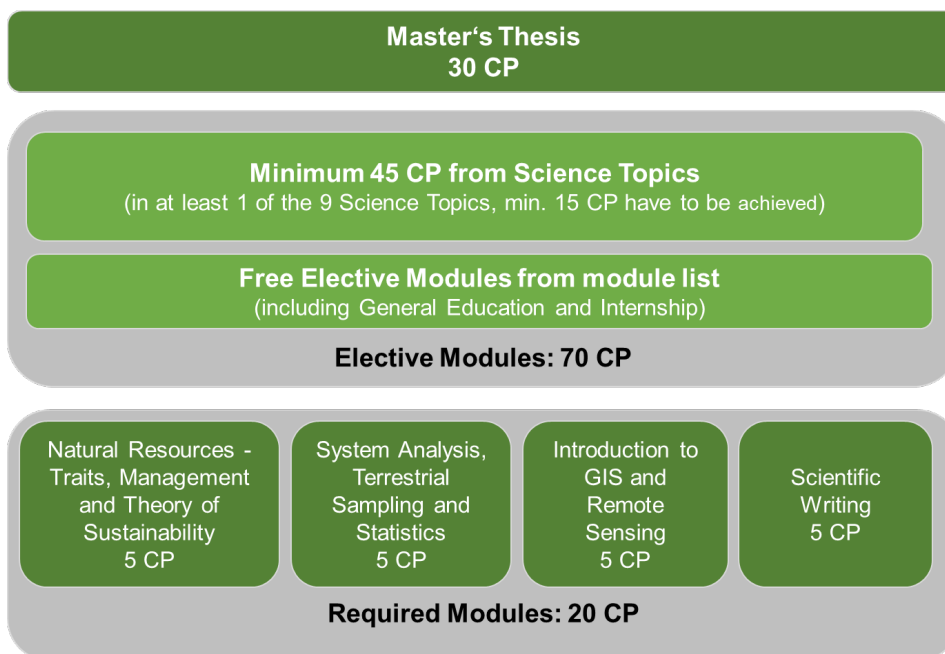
Master‘s Thesis
30 CP

Minimum 45 CP from Science Topics
(in at least 1 of the 9 Science Topics, min. 15 CP have to be achieved)

Free Elective Modules from module list
(including General Education and Internship)

Elective Modules: 70 CP

Natural Resources - Traits, Management and Theory of Sustainability
5 CP

System Analysis, Terrestrial Sampling and Statistics
5 CP

Introduction to GIS and Remote Sensing
5 CP

Scientific Writing
5 CP

Required Modules: 20 CP